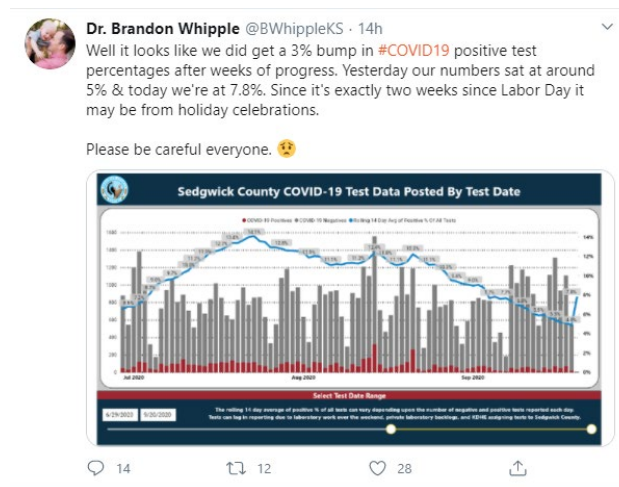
Dr. Brandon Whipple @BWhippleKS · 14h

Well it looks like we did get a 3% bump in #COVID19 positive test percentages after weeks of progress. Yesterday our numbers sat at around 5% & today we're at 7.8%. Since it's exactly two weeks since Labor Day it may be from holiday celebrations.

Please be careful everyone. 😟

Sedgwick County COVID-19 Test Data Posted By Test Date

COVID-19 Positives · COVID-19 Negatives · Rolling 14 Day Avg of Positive % Of All Tests

Jul 2020 · Aug 2020 · Sep 2020

Select Test Date Range

6/29/2020 · 9/20/2020

The rolling 14 day average of positive % of all tests can vary depending upon the number of negative and positive tests reported each day. Tests can lag in reporting due to laboratory work over the weekend, private laboratory backlogs, and KDHE assigning tests to Sedgwick County.

14 · 12 · 28